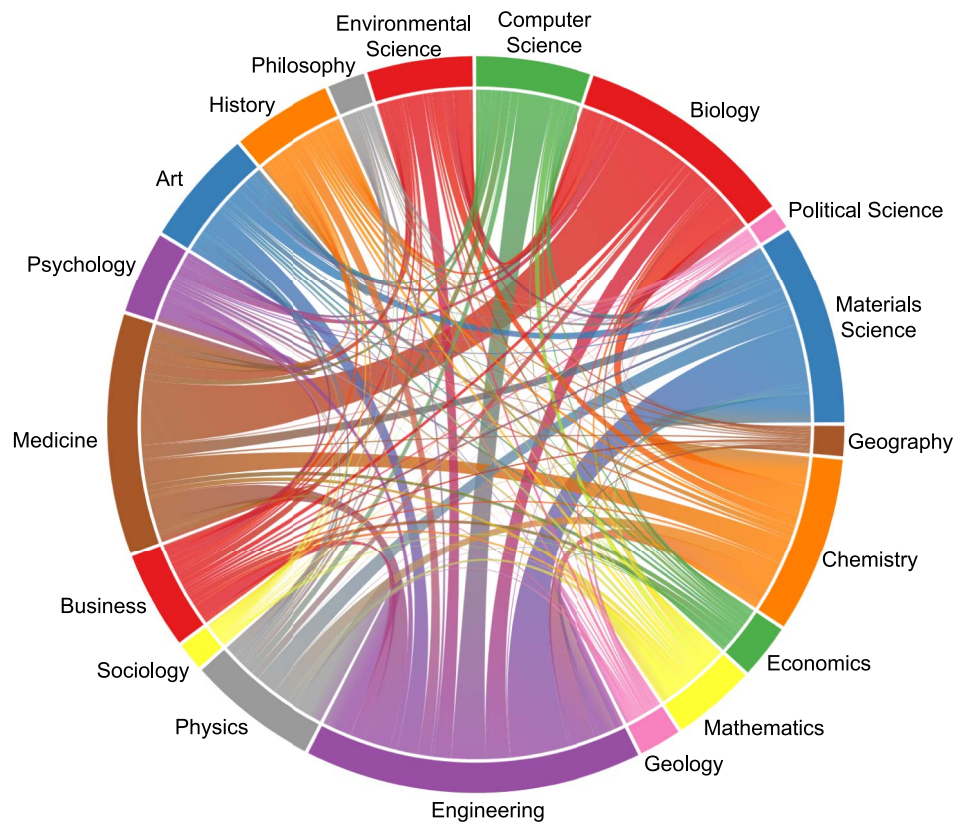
Environmental Science
Computer Science
Philosophy
History
Biology
Art
Political Science
Psychology
Materials Science
Medicine
Geography
Chemistry
Business
Economics
Sociology
Physics
Mathematics
Geology
Engineering